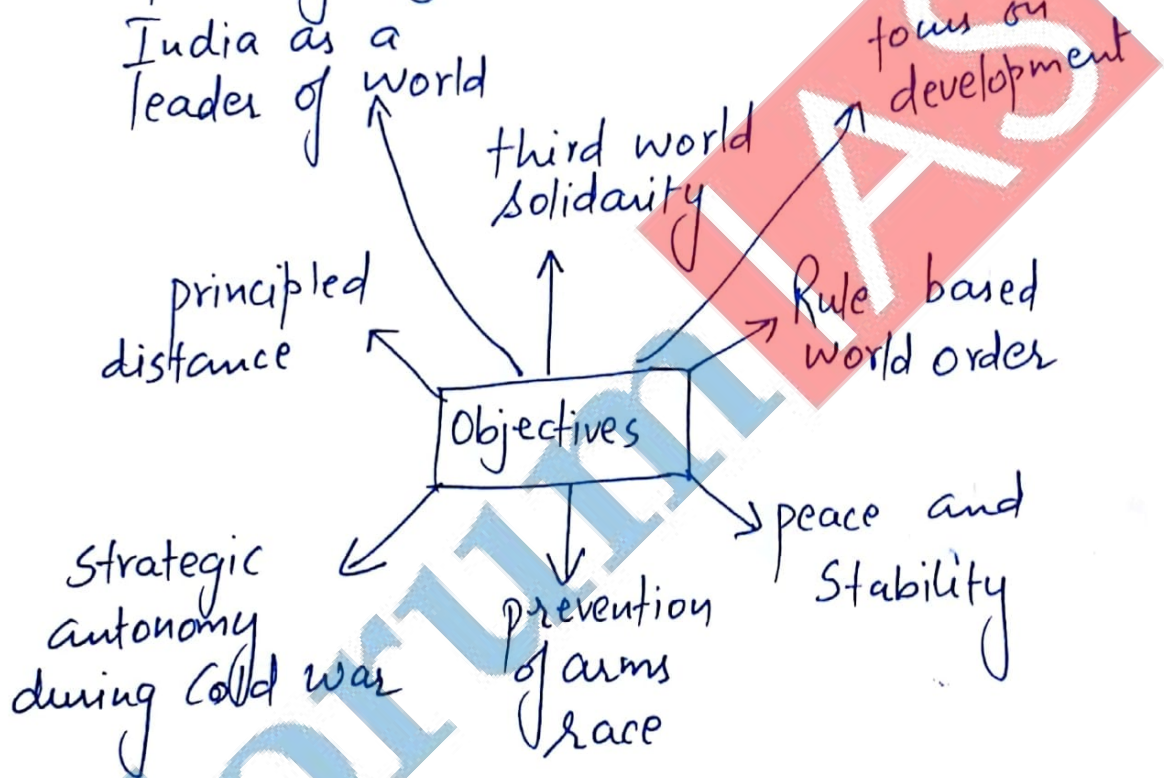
India as a leader of world

third world solidarity

focus on development

principled distance

Rule based world order

Objectives

Strategic autonomy during Cold war

prevention of arms race

peace and Stability

forum IAS